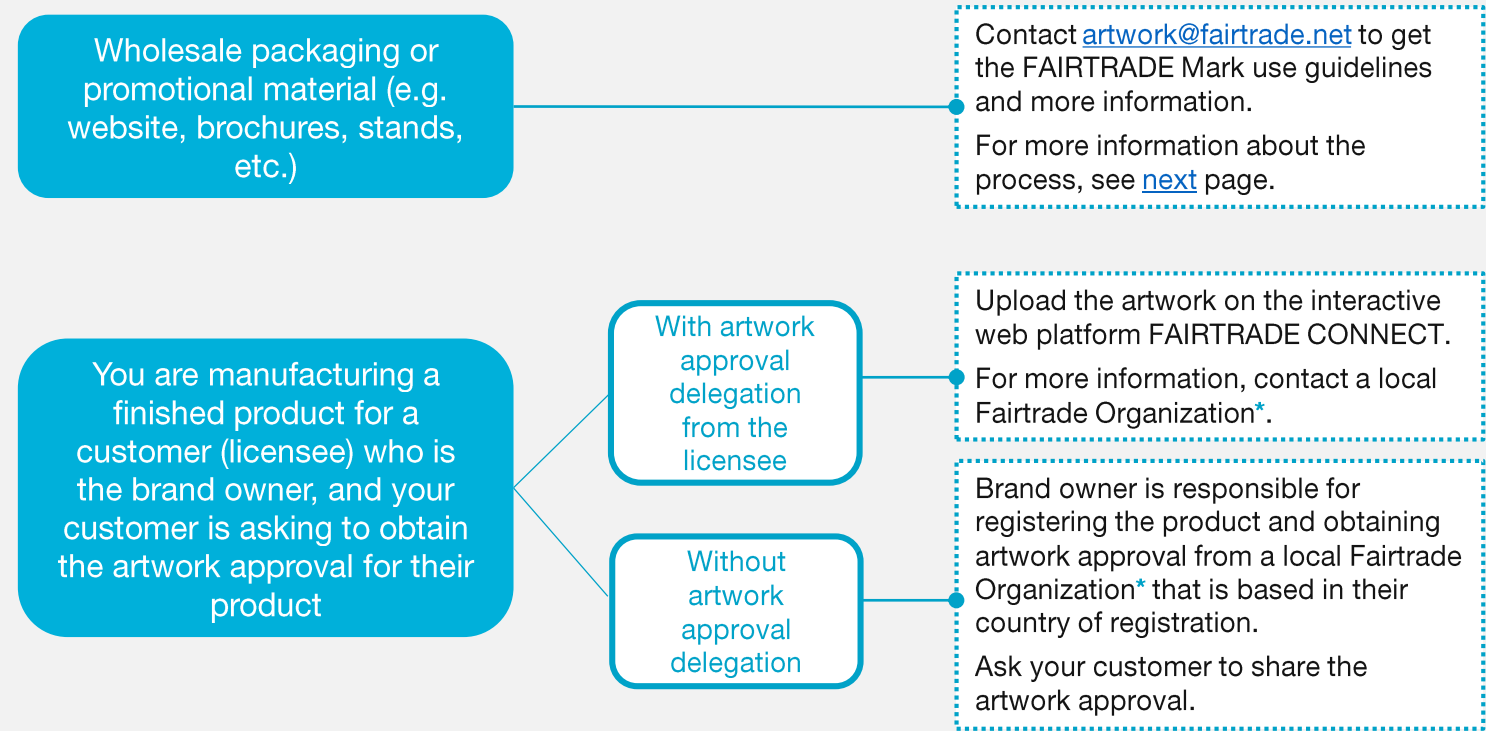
Wholesale packaging or promotional material (e.g. website, brochures, stands, etc.)

Contact artwork@fairtrade.net to get the FAIRTRADE Mark use guidelines and more information.

For more information about the process, see next page.

You are manufacturing a finished product for a customer (licensee) who is the brand owner, and your customer is asking to obtain the artwork approval for their product

With artwork approval delegation from the licensee

Upload the artwork on the interactive web platform FAIRTRADE CONNECT.

For more information, contact a local Fairtrade Organization*.

Without artwork approval delegation

Brand owner is responsible for registering the product and obtaining artwork approval from a local Fairtrade Organization* that is based in their country of registration.

Ask your customer to share the artwork approval.